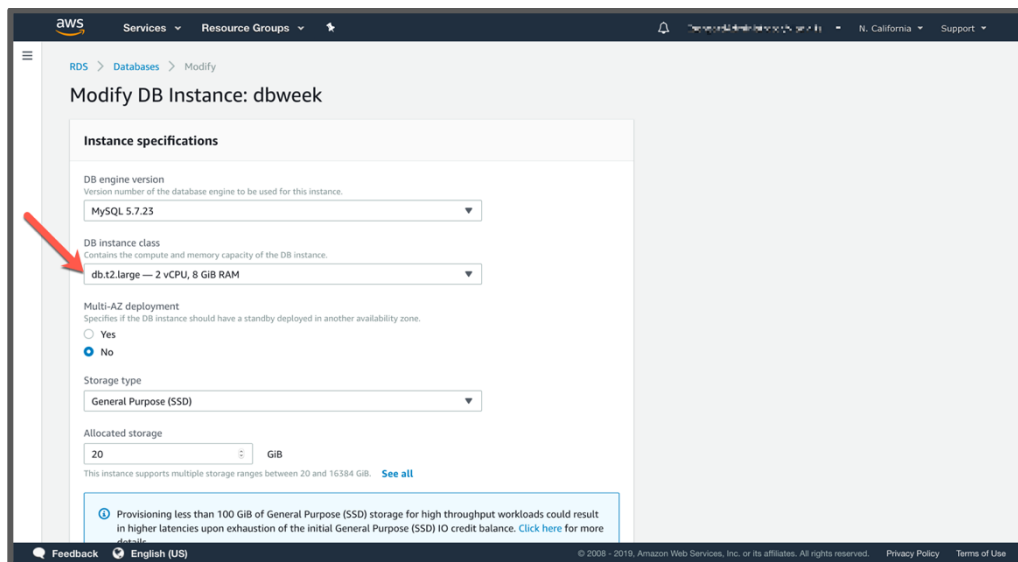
aws Services Resource Groups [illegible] N. California Support

RDS > Databases > Modify

Modify DB Instance: dbweek

Instance specifications

DB engine version
Version number of the database engine to be used for this instance.
MySQL 5.7.23

DB instance class
Contains the compute and memory capacity of the DB instance.
db.t2.large — 2 vCPU, 8 GiB RAM

Multi-AZ deployment
Specifies if the DB instance should have a standby deployed in another availability zone.
Yes
No

Storage type
General Purpose (SSD)

Allocated storage
20 GiB
This instance supports multiple storage ranges between 20 and 16384 GiB. See all

Provisioning less than 100 GiB of General Purpose (SSD) storage for high throughput workloads could result in higher latencies upon exhaustion of the initial General Purpose (SSD) IO credit balance. Click here for more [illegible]

Feedback English (US) © 2008 - 2019, Amazon Web Services, Inc. or its affiliates. All rights reserved. Privacy Policy Terms of Use